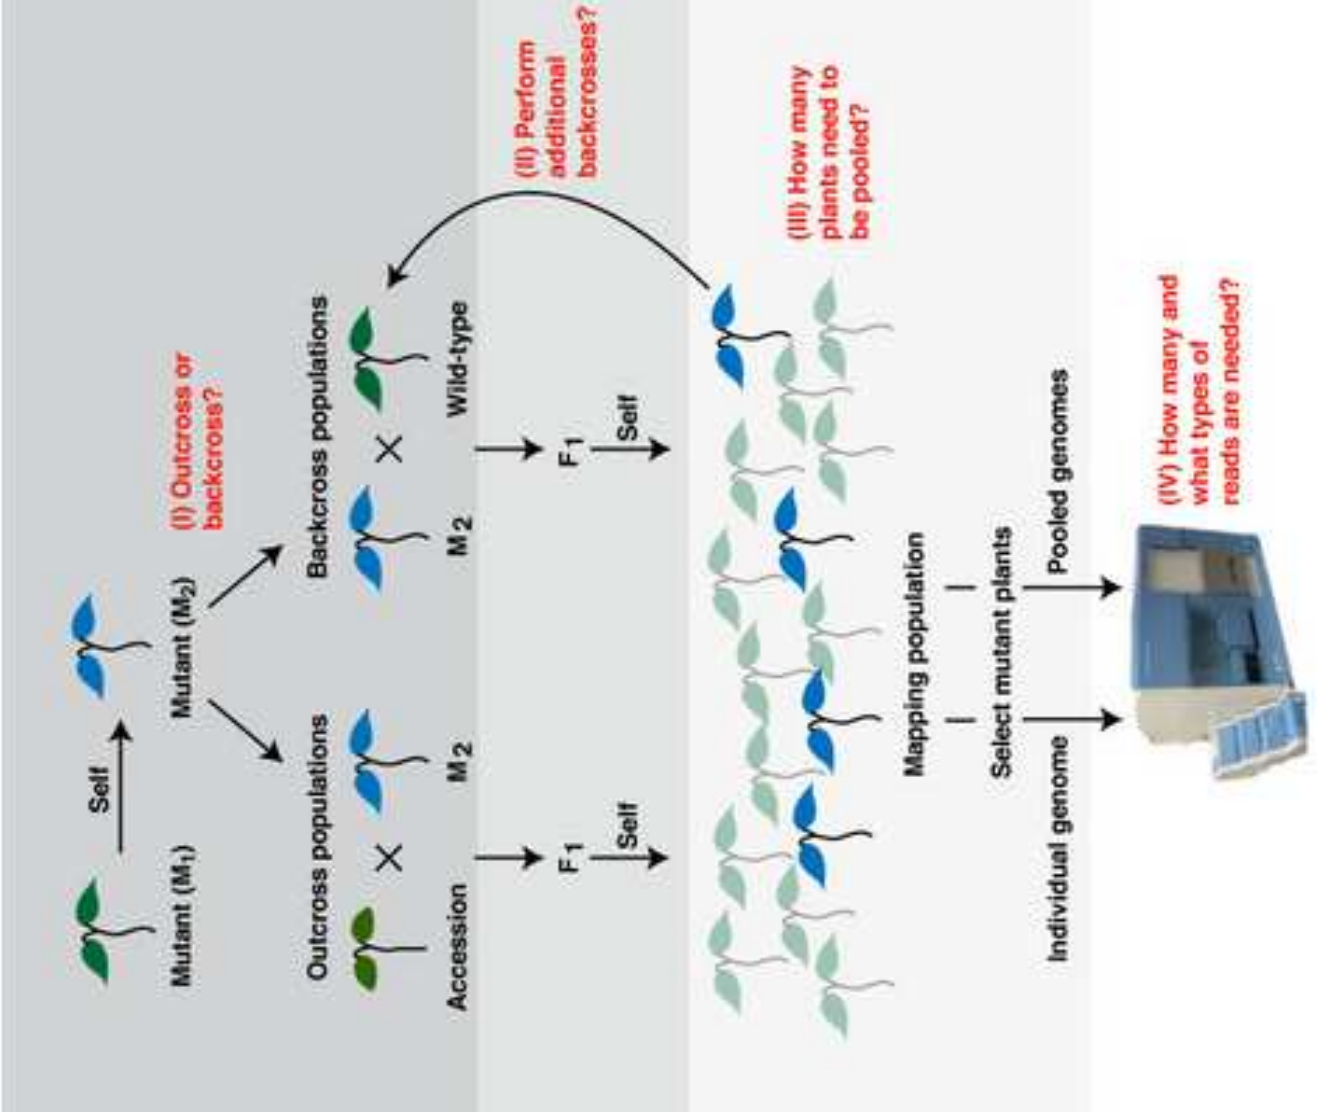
Mutant ($M_1$)

Self

Mutant ($M_2$)

(I) Outcross or backcross?

Outcross populations

Accession

$M_2$

Backcross populations

$M_2$

Wild-type

$F_1$

Self

$F_1$

Self

(II) Perform additional backcrosses?

(III) How many plants need to be pooled?

Mapping population

Select mutant plants

Individual genome

Pooled genomes

(IV) How many and what types of reads are needed?